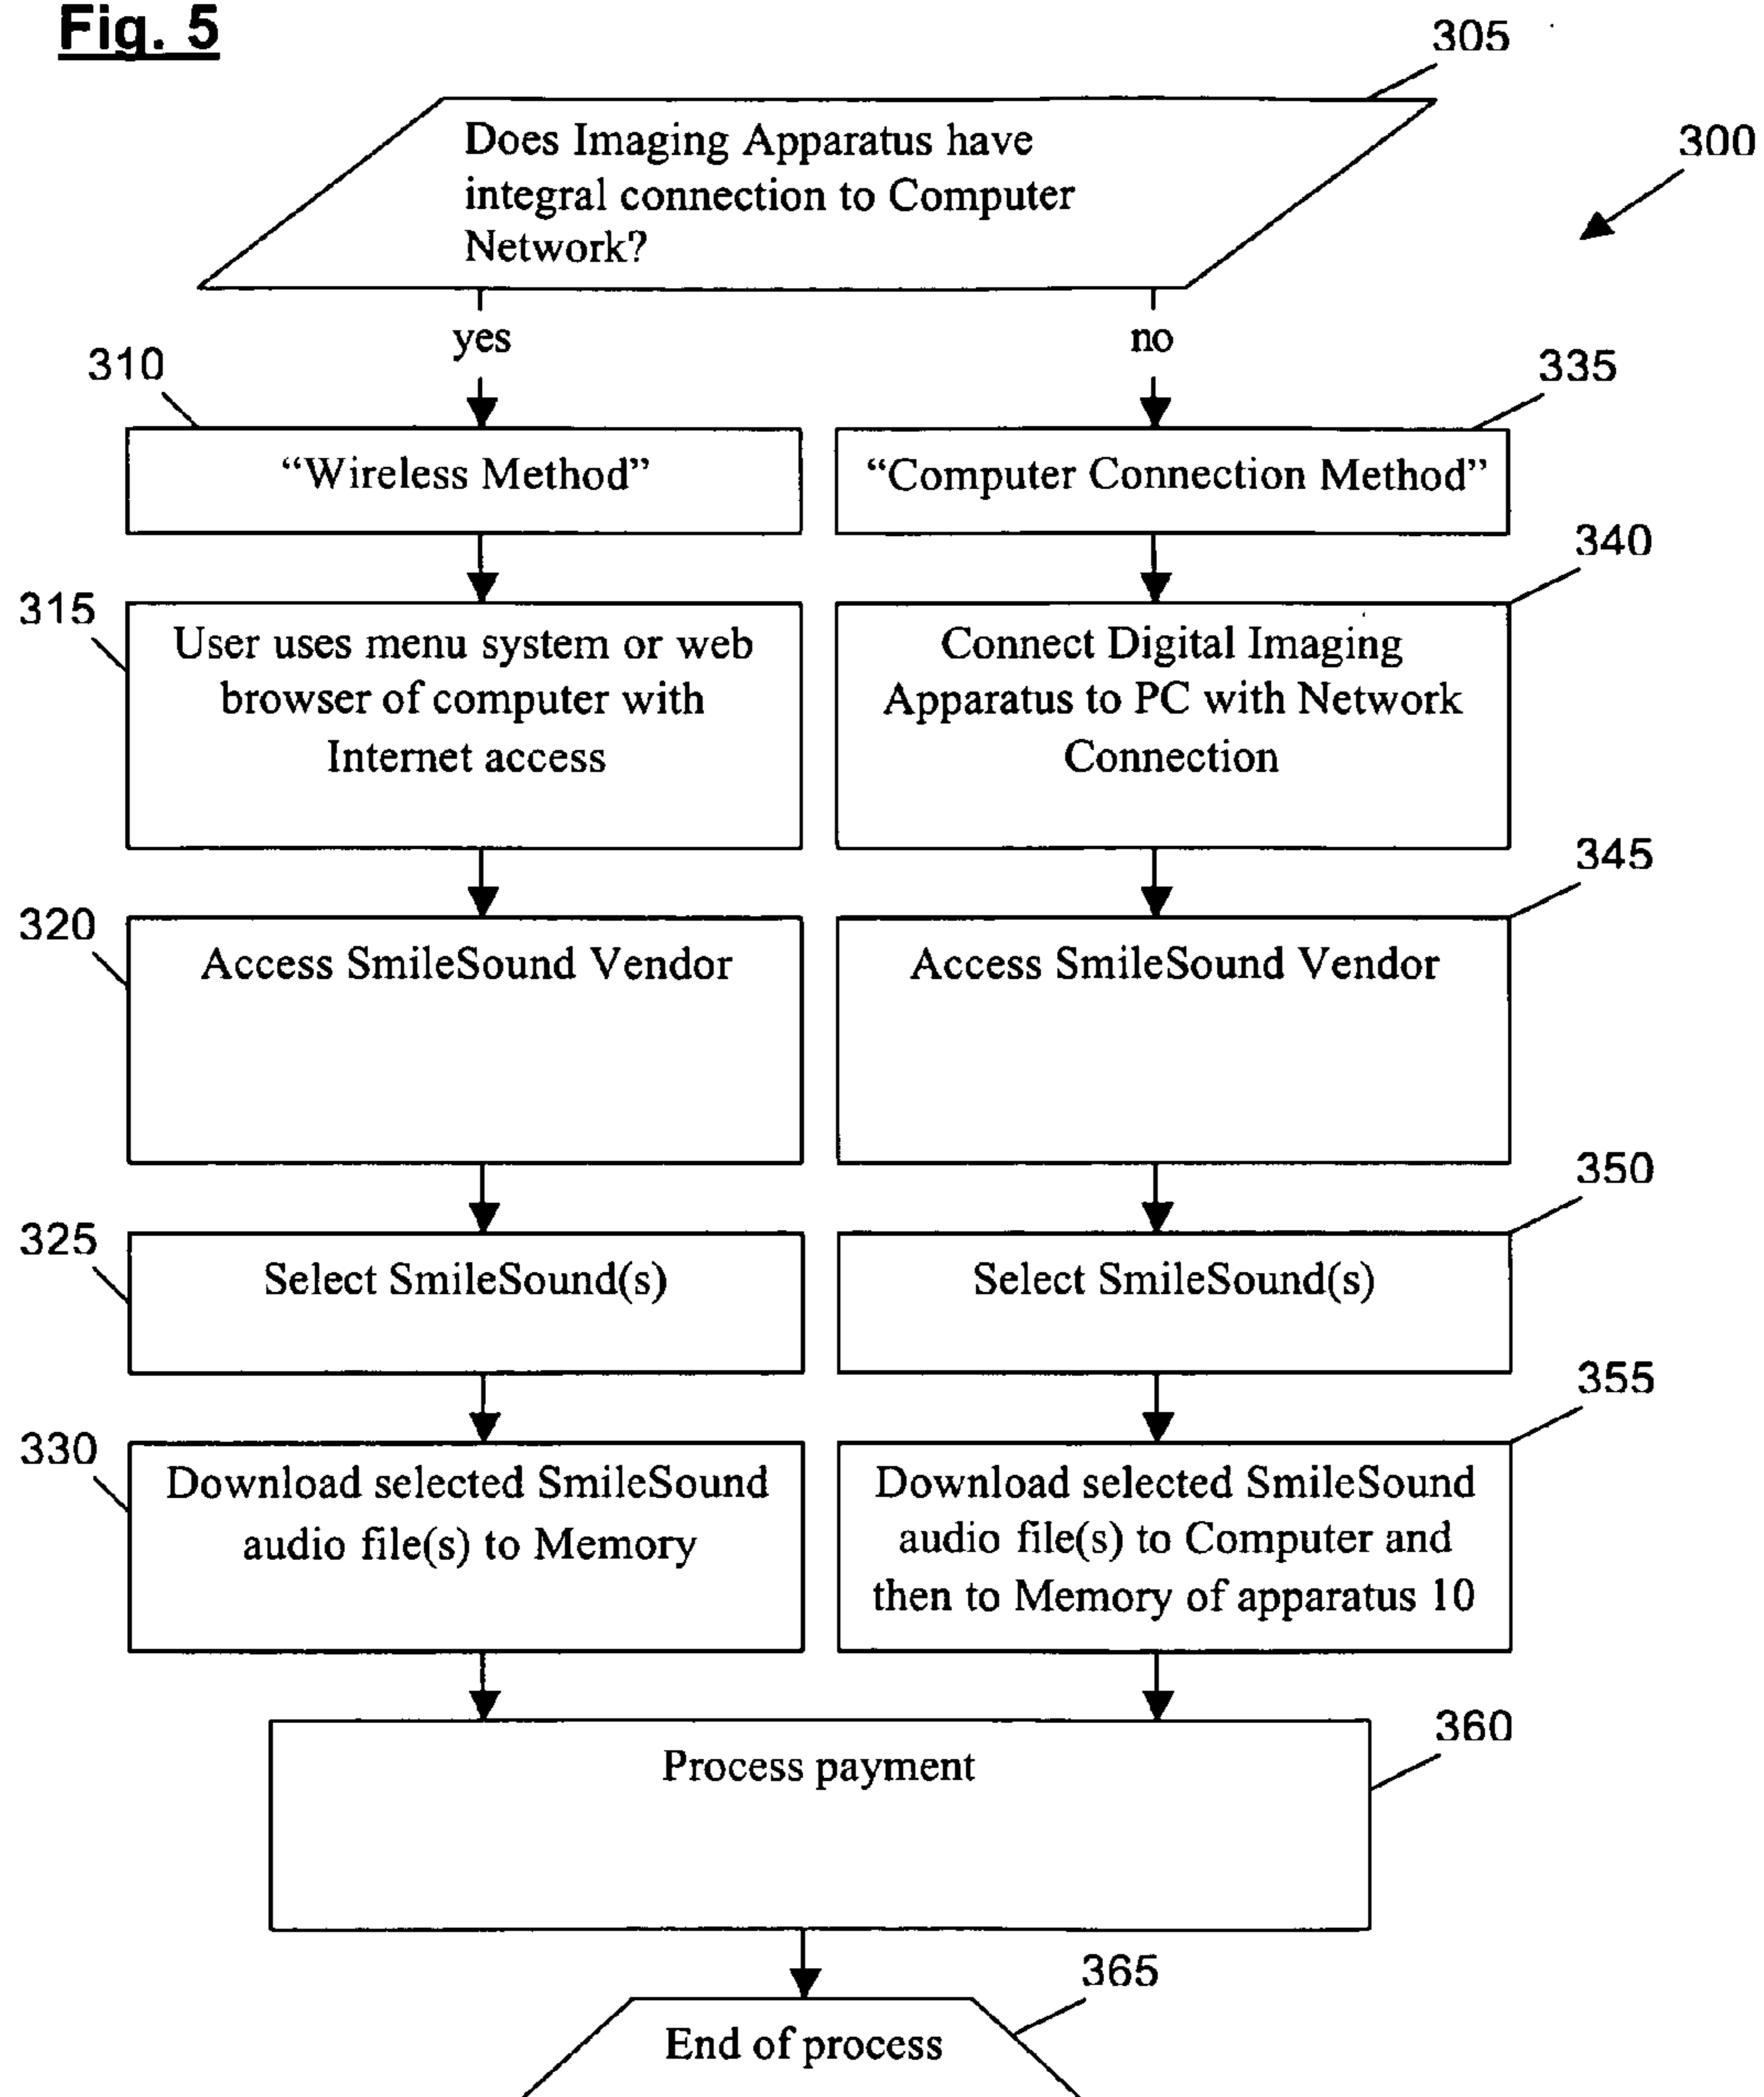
Fig. 5

305

300

Does Imaging Apparatus have integral connection to Computer Network?

yes

no

310

335

“Wireless Method”

“Computer Connection Method”

340

315

User uses menu system or web browser of computer with Internet access

Connect Digital Imaging Apparatus to PC with Network Connection

345

320

Access SmileSound Vendor

Access SmileSound Vendor

350

325

Select SmileSound(s)

Select SmileSound(s)

355

330

Download selected SmileSound audio file(s) to Memory

Download selected SmileSound audio file(s) to Computer and then to Memory of apparatus 10

360

Process payment

365

End of process